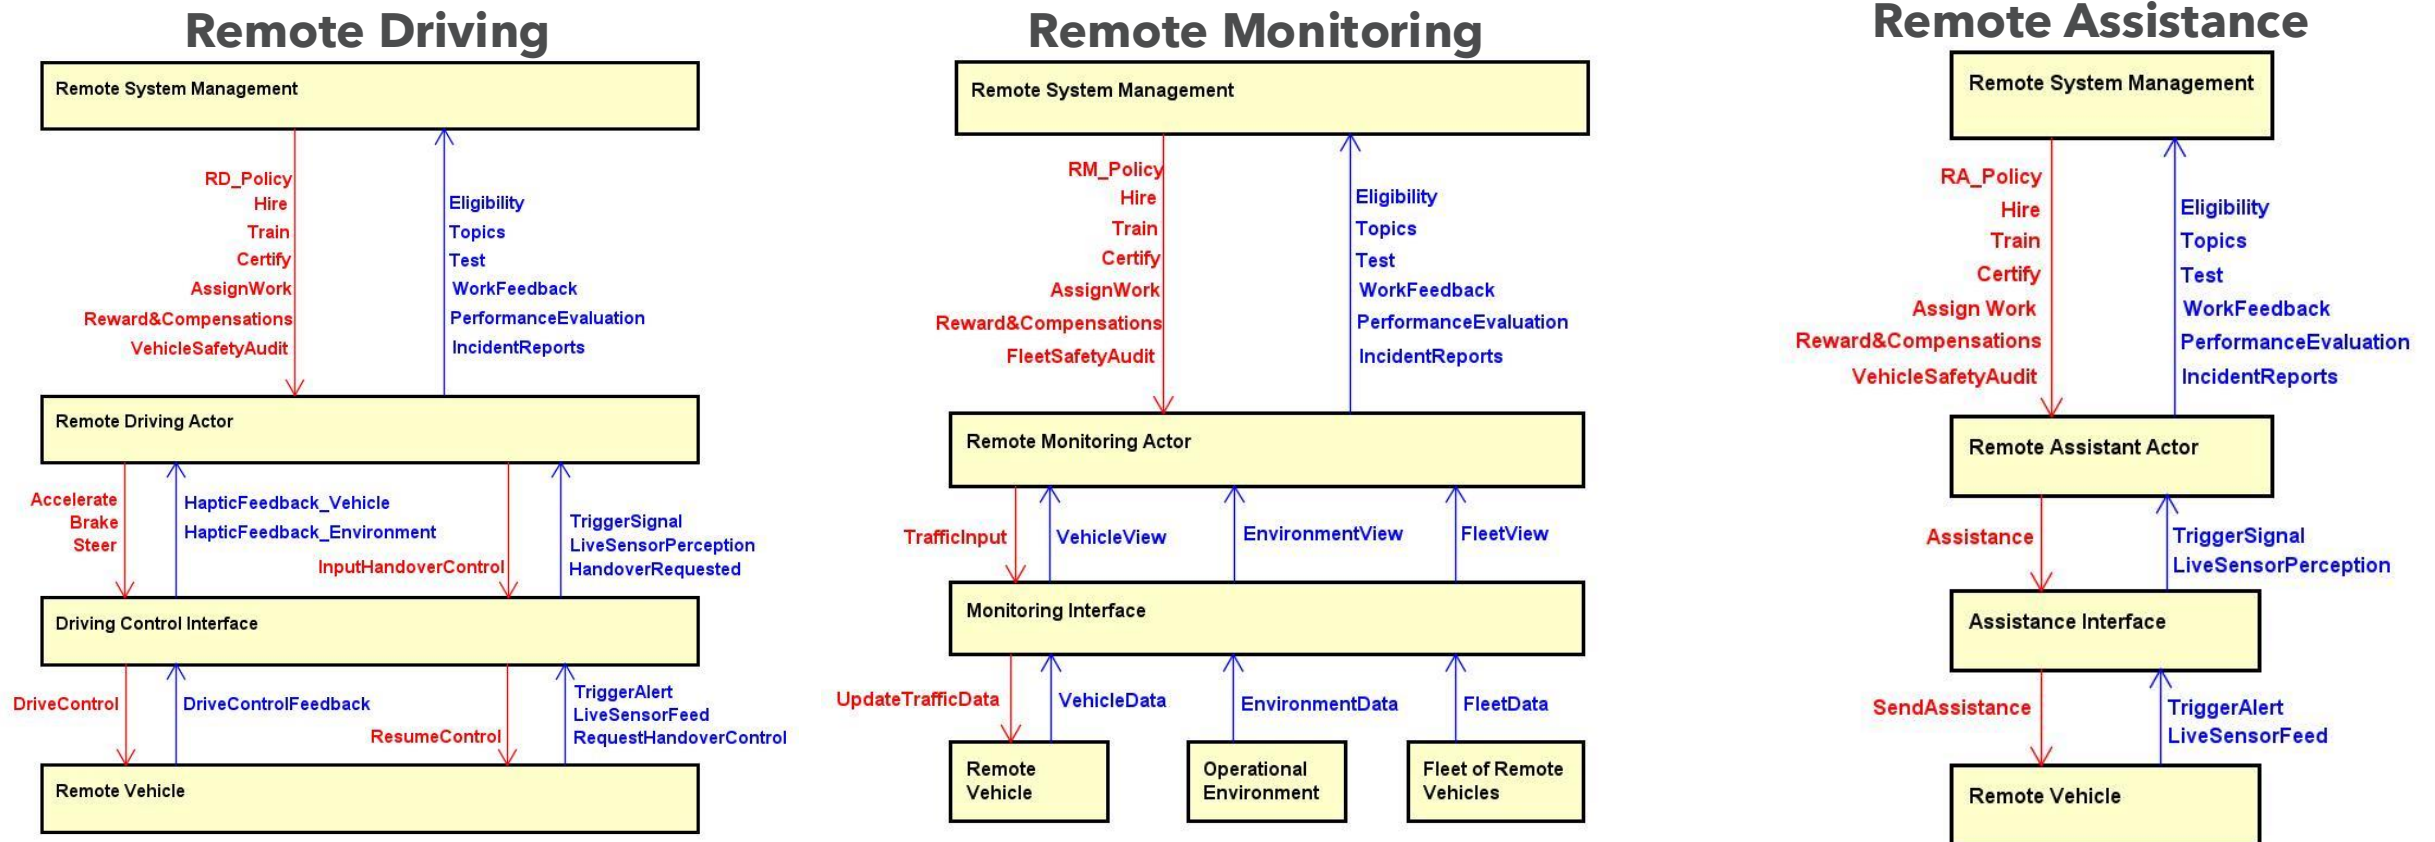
Remote Driving

Remote System Management

RD_Policy
Hire
Train
Certify
AssignWork
Reward&Compensations
VehicleSafetyAudit

Eligibility
Topics
Test
WorkFeedback
PerformanceEvaluation
IncidentReports

Remote Driving Actor

Accelerate
Brake
Steer

HapticFeedback_Vehicle
HapticFeedback_Environment

InputHandoverControl

TriggerSignal
LiveSensorPerception
HandoverRequested

Driving Control Interface

DriveControl

DriveControlFeedback

ResumeControl

TriggerAlert
LiveSensorFeed
RequestHandoverControl

Remote Vehicle

Remote Monitoring

Remote System Management

RM_Policy
Hire
Train
Certify
AssignWork
Reward&Compensations
FleetSafetyAudit

Eligibility
Topics
Test
WorkFeedback
PerformanceEvaluation
IncidentReports

Remote Monitoring Actor

TrafficInput

VehicleView

EnvironmentView

FleetView

Monitoring Interface

UpdateTrafficData

VehicleData

EnvironmentData

FleetData

Remote Vehicle

Operational Environment

Fleet of Remote Vehicles

Remote Assistance

Remote System Management

RA_Policy
Hire
Train
Certify
Assign Work
Reward&Compensations
VehicleSafetyAudit

Eligibility
Topics
Test
WorkFeedback
PerformanceEvaluation
IncidentReports

Remote Assistant Actor

Assistance

TriggerSignal
LiveSensorPerception

Assistance Interface

SendAssistance

TriggerAlert
LiveSensorFeed

Remote Vehicle